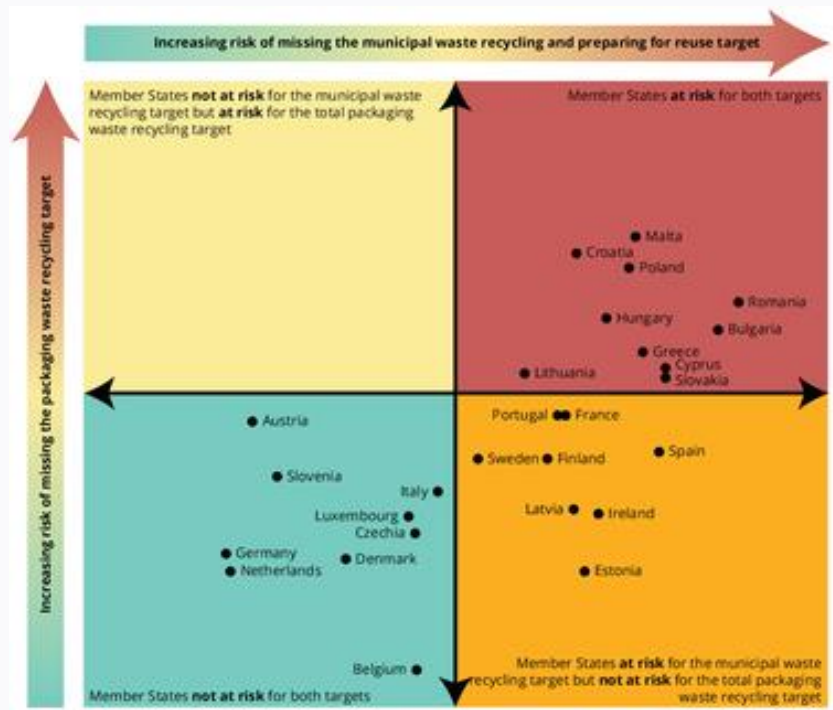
Increasing risk of missing the municipal waste recycling and preparing for reuse target

Increasing risk of missing the packaging waste recycling target

Member States **not at risk** for the municipal waste recycling target but **at risk** for the total packaging waste recycling target

Member States **at risk** for both targets

Malta
Croatia
Poland
Romania
Hungary
Bulgaria
Greece
Cyprus
Slovakia
Lithuania

Austria
Slovenia
Italy
Luxembourg
Czechia
Germany
Netherlands
Denmark
Belgium

Portugal
France
Sweden
Finland
Spain
Latvia
Ireland
Estonia

Member States **not at risk** for both targets

Member States **at risk** for the municipal waste recycling target but **not at risk** for the total packaging waste recycling target